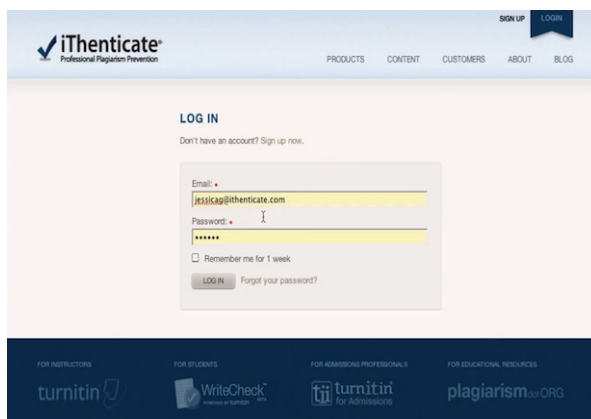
SIGN UP LOGIN

iThenticate®
Professional Plagiarism Prevention

PRODUCTS CONTENT CUSTOMERS ABOUT BLOG

LOG IN

Don't have an account? Sign up now.

Email: •
jessicag@ithenticate.com

Password: •
••••••

Remember me for 1 week

LOG IN Forgot your password?

FOR INSTRUCTORS
turnitin

FOR STUDENTS
WriteCheck™
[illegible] turnitin

FOR ADMISSIONS PROFESSIONALS
turnitin for Admissions

FOR EDUCATIONAL RESOURCES
plagiarism.ORG